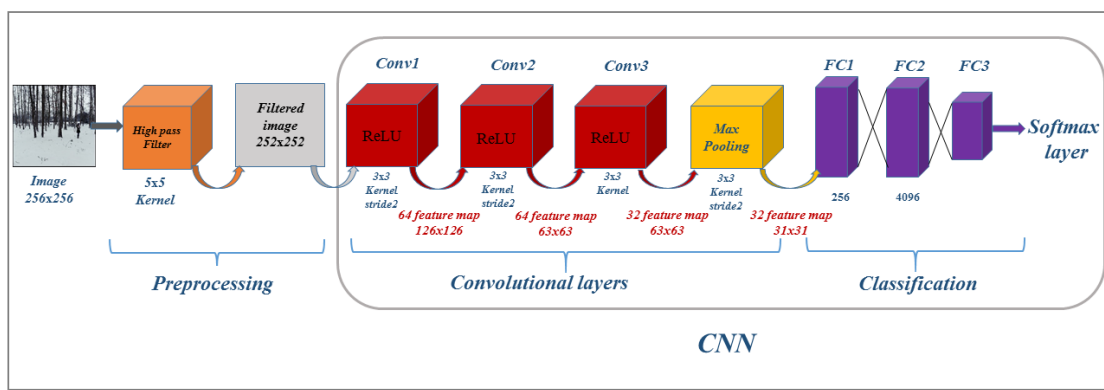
Image 256x256

High pass Filter

5x5 Kernel

Filtered image 252x252

Conv1

ReLU

3x3 Kernel stride2

64 feature map 126x126

Conv2

ReLU

3x3 Kernel stride2

64 feature map 63x63

Conv3

ReLU

3x3 Kernel

32 feature map 63x63

Max Pooling

3x3 Kernel stride2

32 feature map 31x31

FC1

256

FC2

4096

FC3

Softmax layer

Preprocessing

Convolutional layers

Classification

CNN